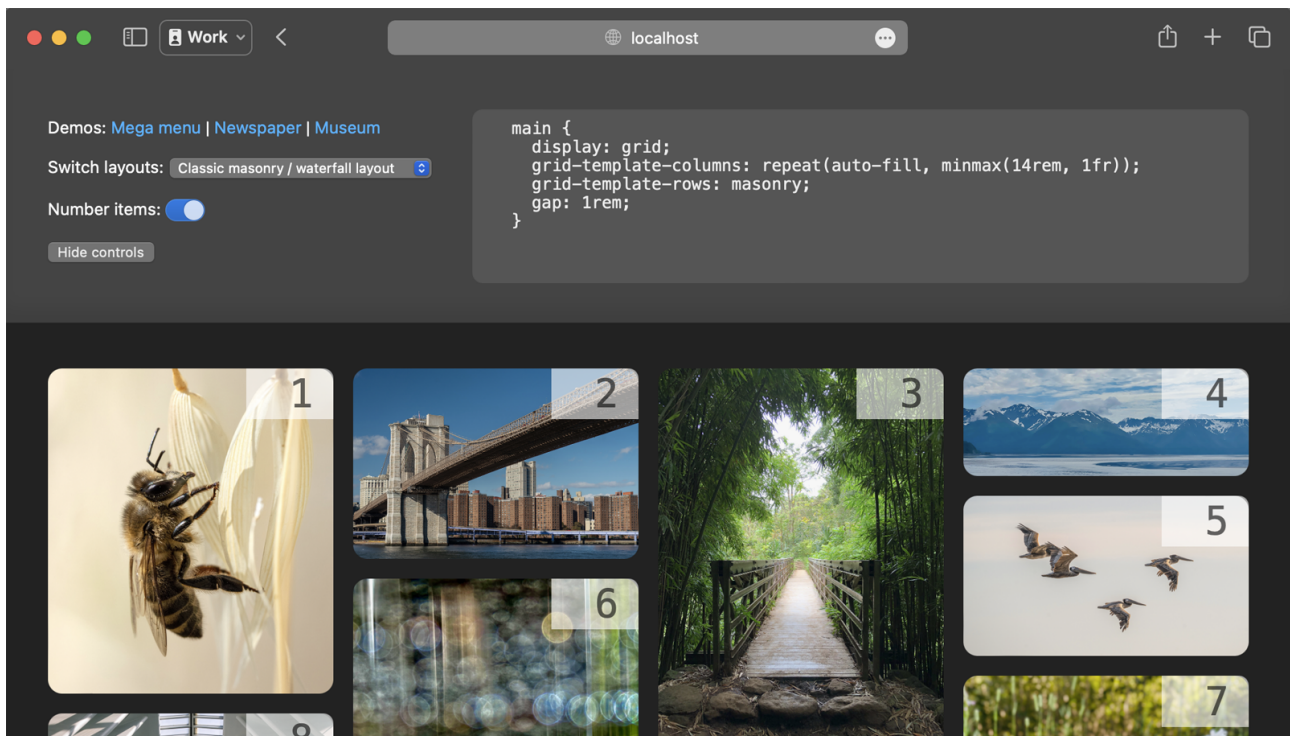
Work

localhost

Demos: Mega menu | Newspaper | Museum

Switch layouts: Classic masonry / waterfall layout

Number items:

Hide controls

main {
  display: grid;
  grid-template-columns: repeat(auto-fill, minmax(14rem, 1fr));
  grid-template-rows: masonry;
  gap: 1rem;
}

1

2

3

4

5

6

7

8